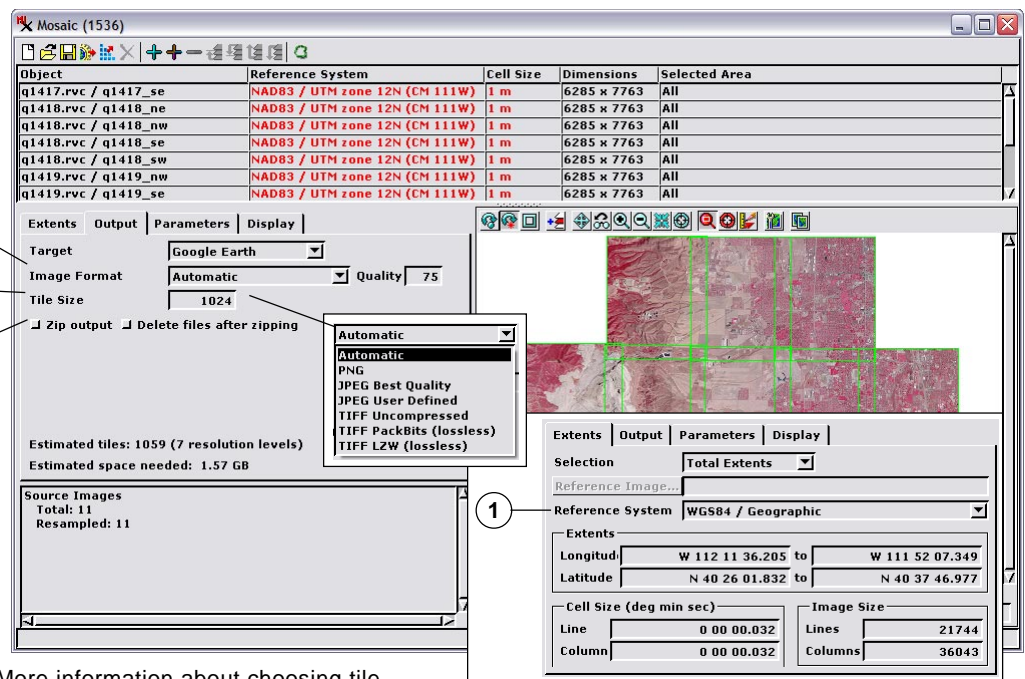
Mosaic (1536)

| Object | Reference System | Cell Size | Dimensions | Selected Area |
|---|---|---|---|---|
| q1417.rvc / q1417_se | NAD83 / UTM zone 12N (CM 111W) | 1 m | 6285 x 7763 | All |
| q1418.rvc / q1418_ne | NAD83 / UTM zone 12N (CM 111W) | 1 m | 6285 x 7763 | All |
| q1418.rvc / q1418_nw | NAD83 / UTM zone 12N (CM 111W) | 1 m | 6285 x 7763 | All |
| q1418.rvc / q1418_se | NAD83 / UTM zone 12N (CM 111W) | 1 m | 6285 x 7763 | All |
| q1418.rvc / q1418_sw | NAD83 / UTM zone 12N (CM 111W) | 1 m | 6285 x 7763 | All |
| q1419.rvc / q1419_nw | NAD83 / UTM zone 12N (CM 111W) | 1 m | 6285 x 7763 | All |
| q1419.rvc / q1419_se | NAD83 / UTM zone 12N (CM 111W) | 1 m | 6285 x 7763 | All |

Extents | Output | Parameters | Display

Target Google Earth
Image Format Automatic Quality 75
Tile Size 1024
Zip output Delete files after zipping

Automatic
Automatic
PNG
JPEG Best Quality
JPEG User Defined
TIFF Uncompressed
TIFF PackBits (lossless)
TIFF LZW (lossless)

Estimated tiles: 1059 (7 resolution levels)
Estimated space needed: 1.57 GB

Source Images
Total: 11
Resampled: 11

Extents | Output | Parameters | Display
Selection Total Extents
Reference Image...
1
Reference System WGS84 / Geographic
Extents
Longitud W 112 11 36.205 to W 111 52 07.349
Latitude N 40 26 01.832 to N 40 37 46.977
Cell Size (deg min sec)
Line 0 00 00.032
Column 0 00 00.032
Image Size
Lines 21744
Columns 36043

More information about choosing tile